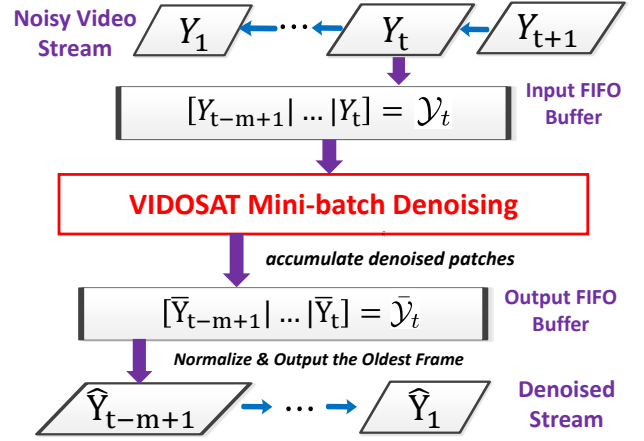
Noisy Video Stream

$Y_1$ ⋯ $Y_t$ $Y_{t+1}$

$[Y_{t-m+1} | \ldots | Y_t] = \mathcal{Y}_t$

Input FIFO Buffer

VIDOSAT Mini-batch Denoising

accumulate denoised patches

$[\bar{Y}_{t-m+1} | \ldots | \bar{Y}_t] = \bar{\mathcal{Y}}_t$

Output FIFO Buffer

Normalize & Output the Oldest Frame

$\hat{Y}_{t-m+1}$ ⋯ $\hat{Y}_1$

Denoised Stream